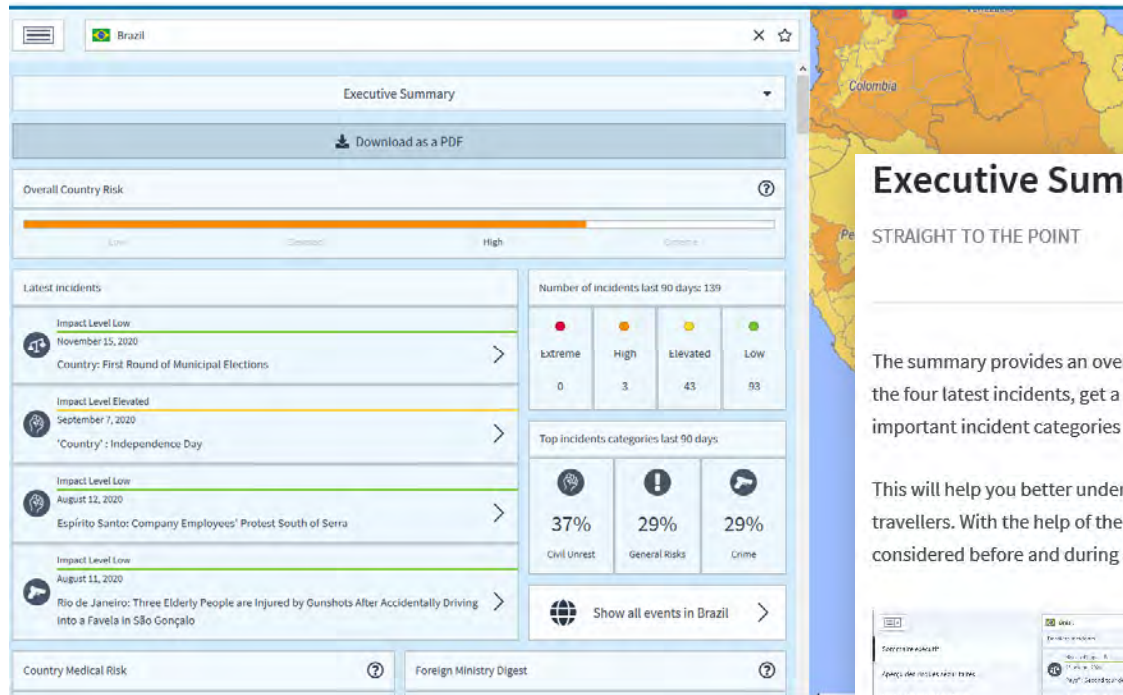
Brazil

Executive Summary

Download as a PDF

Overall Country Risk

Low Elevated High Extreme

Latest incidents

Impact Level Low
November 15, 2020
Country: First Round of Municipal Elections

Impact Level Elevated
September 7, 2020
'Country' : Independence Day

Impact Level Low
August 12, 2020
Espírito Santo: Company Employees' Protest South of Serra

Impact Level Low
August 11, 2020
Rio de Janeiro: Three Elderly People are Injured by Gunshots After Accidentally Driving into a Favela in São Gonçalo

Number of incidents last 90 days: 139

| Extreme | High | Elevated | Low |
|---|---|---|---|
| 0 | 3 | 43 | 93 |

Top incidents categories last 90 days

| 37% | 29% | 29% |
|---|---|---|
| Civil Unrest | General Risks | Crime |

Show all events in Brazil

Country Medical Risk

Foreign Ministry Digest

Colombia

Pe

Executive Sum

STRAIGHT TO THE POINT

The summary provides an ove the four latest incidents, get a important incident categories

This will help you better under travellers. With the help of the considered before and during

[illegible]